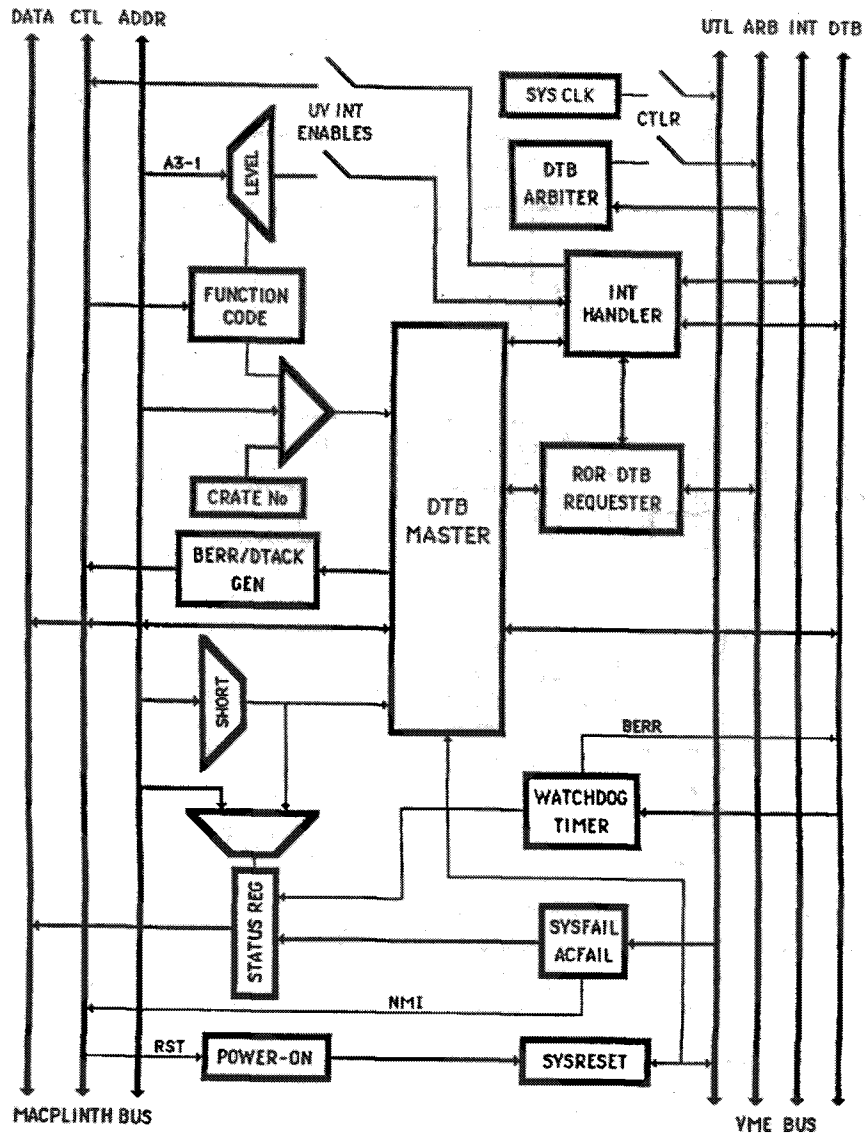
DATA CTL ADDR

UTL ARB INT DTB

SYS CLK

CTLR

UV INT ENABLES

A3-1

LEVEL

DTB ARBITER

INT HANDLER

FUNCTION CODE

DTB MASTER

ROR DTB REQUESTER

CRATE No

BERR/DTACK GEN

SHORT

BERR

WATCHDOG TIMER

STATUS REG

SYSFAIL ACFAIL

NMI

RST

POWER-ON

SYSRESET

MACPLINTH BUS

VME BUS